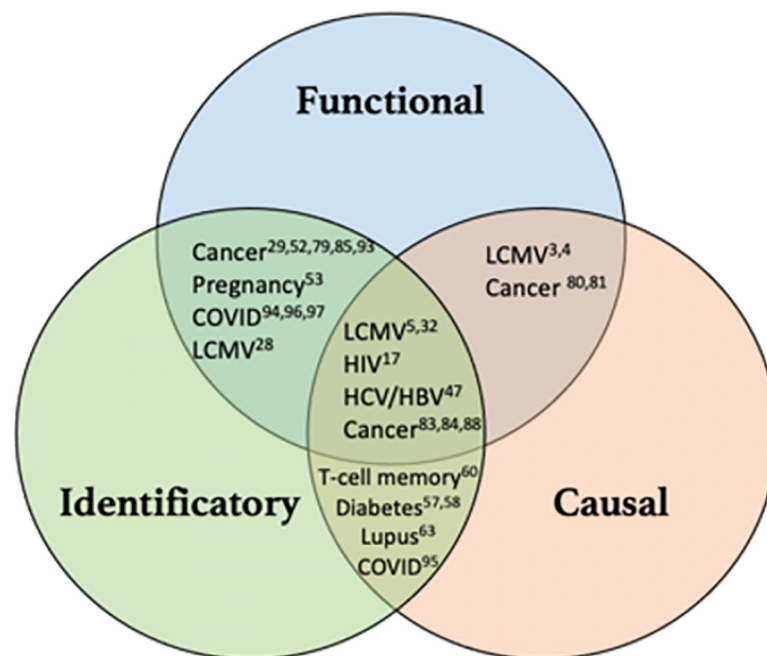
Functional

Cancer$^{29,52,79,85,93}$
Pregnancy$^{53}$
COVID$^{94,96,97}$
LCMV$^{28}$

LCMV$^{3,4}$
Cancer $^{80,81}$

LCMV$^{5,32}$
HIV$^{17}$
HCV/HBV$^{47}$
Cancer$^{83,84,88}$

T-cell memory$^{60}$
Diabetes$^{57,58}$
Lupus$^{63}$
COVID$^{95}$

Identificatory

Causal